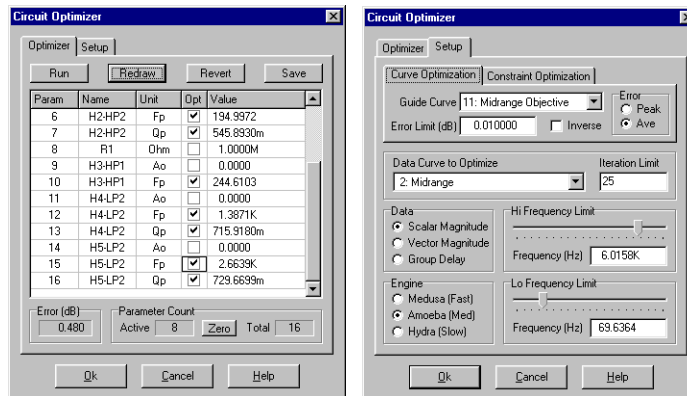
Circuit Optimizer

Optimizer | Setup

Run | Redraw | Revert | Save

| Param | Name | Unit | Opt | Value |
|---|---|---|---|---|
| 6 | H2-HP2 | Fp | ✓ | 194.9972 |
| 7 | H2-HP2 | Qp | ✓ | 545.8930m |
| 8 | R1 | Ohm | | 1.0000M |
| 9 | H3-HP1 | Ao | | 0.0000 |
| 10 | H3-HP1 | Fp | ✓ | 244.6103 |
| 11 | H4-LP2 | Ao | | 0.0000 |
| 12 | H4-LP2 | Fp | ✓ | 1.3871K |
| 13 | H4-LP2 | Qp | ✓ | 715.9180m |
| 14 | H5-LP2 | Ao | | 0.0000 |
| 15 | H5-LP2 | Fp | ✓ | 2.6639K |
| 16 | H5-LP2 | Qp | ✓ | 729.6699m |

Error (dB) 0.480

Parameter Count
Active 8 Zero Total 16

Ok | Cancel | Help

Circuit Optimizer

Optimizer | Setup

Curve Optimization | Constraint Optimization

Guide Curve 11: Midrange Objective
Error Limit (dB) 0.010000 Inverse
Error
Peak
Ave

Data Curve to Optimize
2: Midrange
Iteration Limit
25

Data
Scalar Magnitude
Vector Magnitude
Group Delay

Hi Frequency Limit
Frequency (Hz) 6.0158K

Engine
Medusa (Fast)
Amoeba (Med)
Hydra (Slow)

Lo Frequency Limit
Frequency (Hz) 69.6364

Ok | Cancel | Help